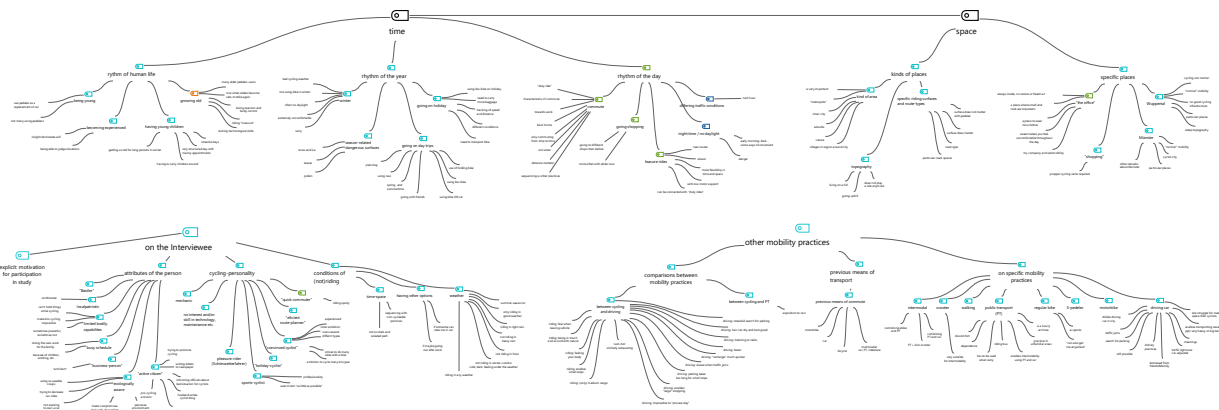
time

space

rythm of human life

being young

becoming experienced

having young children

growing old

rhythm of the year

winter

season-related dangerous surfaces

going on holiday

going on day trips

rhythm of the day

commute

going shopping

leisure rides

differing traffic conditions

nighttime / twilight/light

kinds of places

kind of area

specific riding surfaces and route types

topography

specific places

"the office"

"shopping"

Stoppenst

Münster

on the Interviewee

explicit motivation for participation in study

attributes of the person

"Bastler"

health issues

limited bodily capabilities

"busy schedule"

"business person"

"active citizen"

ecologically aware

cycling-personality

mechanic

pleasure rider (Schönwetterfahrer)

"hobby-cyclist"

sporty cyclist

"quick commuter"

"efficient route-planner"

convinced cyclist

conditions of (not)riding

time-space

having other options

weather

other mobility practices

comparisons between mobility practices

between cycling and driving

between cycling and PT

previous means of transport

previous means of commute

on specific mobility practices

intermodal

scooter

walking

public transport (PT)

regular bike

E-pedelec

motorbike

driving car